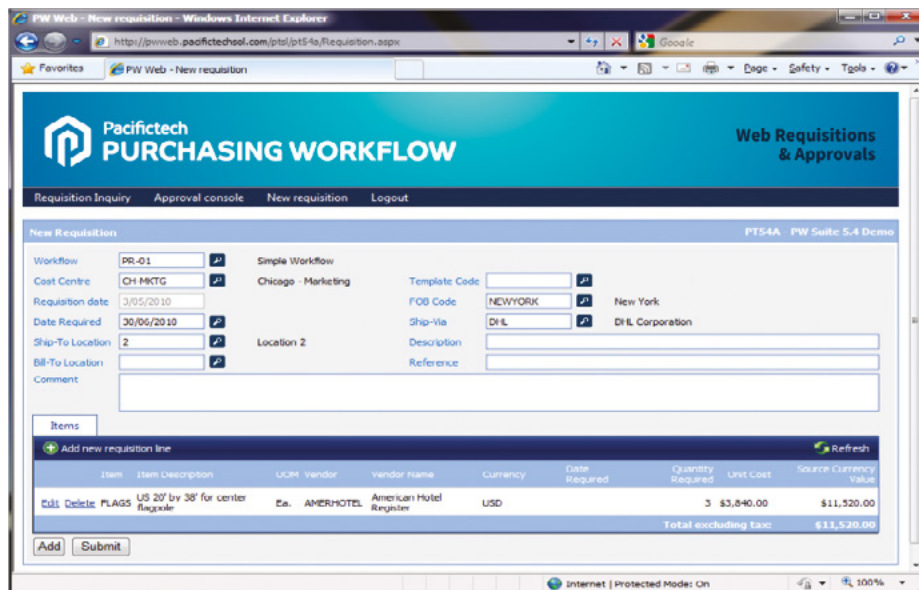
PW Web - New requisition - Windows Internet Explorer

http://pwweb.pacifictechsol.com/ptsl/pt54a/Requisition.aspx

Google

Favorites

PW Web - New requisition

Page ▾ Safety ▾ Tools ▾

Pacifictech
PURCHASING WORKFLOW

Web Requisitions & Approvals

Requisition Inquiry Approval console New requisition Logout

New Requisition

PT54A - PW Suite 5.4 Demo

Workflow PR-01 Simple Workflow

Cost Centre CH-MKTG Chicago - Marketing

Template Code

Requisition date 3/05/2010

FOB Code NEWYORK New York

Date Required 30/06/2010

Ship-Via DHL DHL Corporation

Ship-To Location 2 Location 2

Description

Bill-To Location

Reference

Comment

Items

Add new requisition line

Refresh

| | Item | Item Description | UOM | Vendor | Vendor Name | Currency | Date Required | Quantity Required | Unit Cost | Source Currency Value |
|---|---|---|---|---|---|---|---|---|---|---|
| Edit Delete | FLAGS | US 20' by 38' for center flagpole | Ea. | AMERHOTEL | American Hotel Register | USD | | 3 | $3,840.00 | $11,520.00 |
| | | | | | | | | | Total excluding tax: | $11,520.00 |

Add Submit

Internet | Protected Mode: On

100%